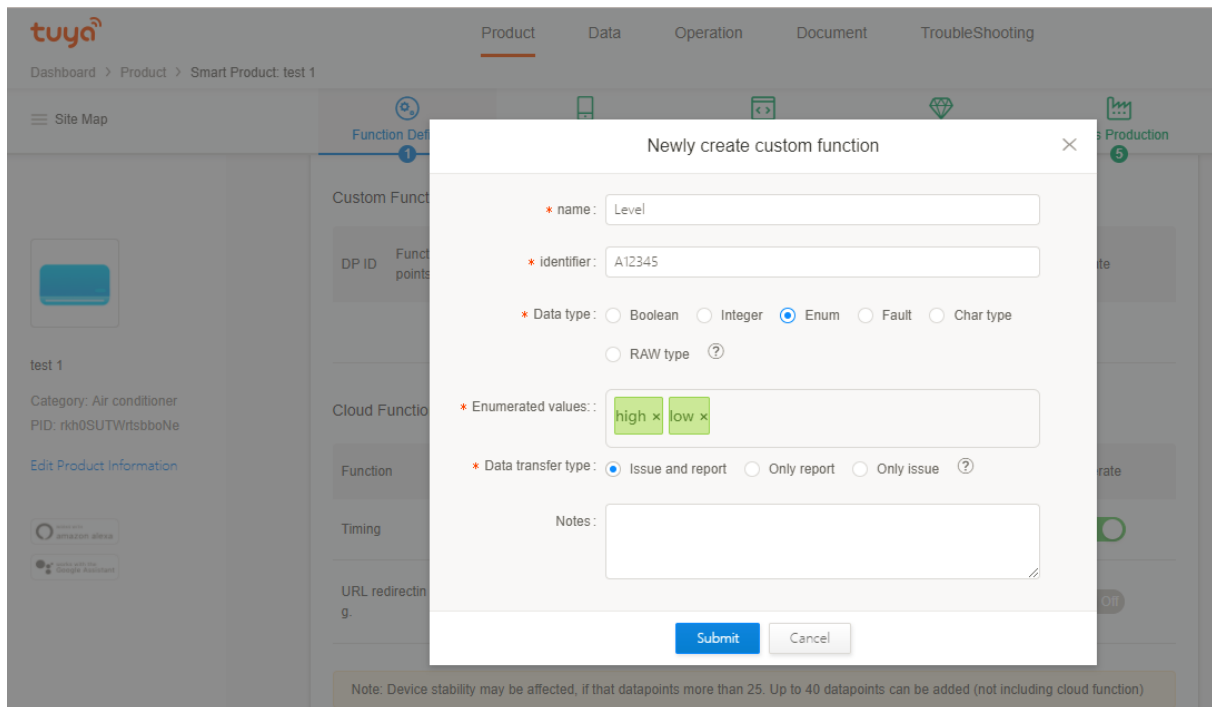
tuya

Product Data Operation Document TroubleShooting

Dashboard > Product > Smart Product: test 1

Site Map

Function Defi

1

s Production

5

Custom Funct

DP ID Funct points

te

test 1

Category: Air conditioner

PID: rkh0SUTWrtsbboNe

Edit Product Information

amazon alexa

Google Assistant

Cloud Functio

Function

rate

Timing

URL redirectin g.

Off

Newly create custom function

* name: Level

* identifier: A12345

* Data type: Boolean Integer Enum Fault Char type

RAW type ?

* Enumerated values: : high × low ×

* Data transfer type: Issue and report Only report Only issue ?

Notes:

Submit Cancel

Note: Device stability may be affected, if that datapoints more than 25. Up to 40 datapoints can be added (not including cloud function)